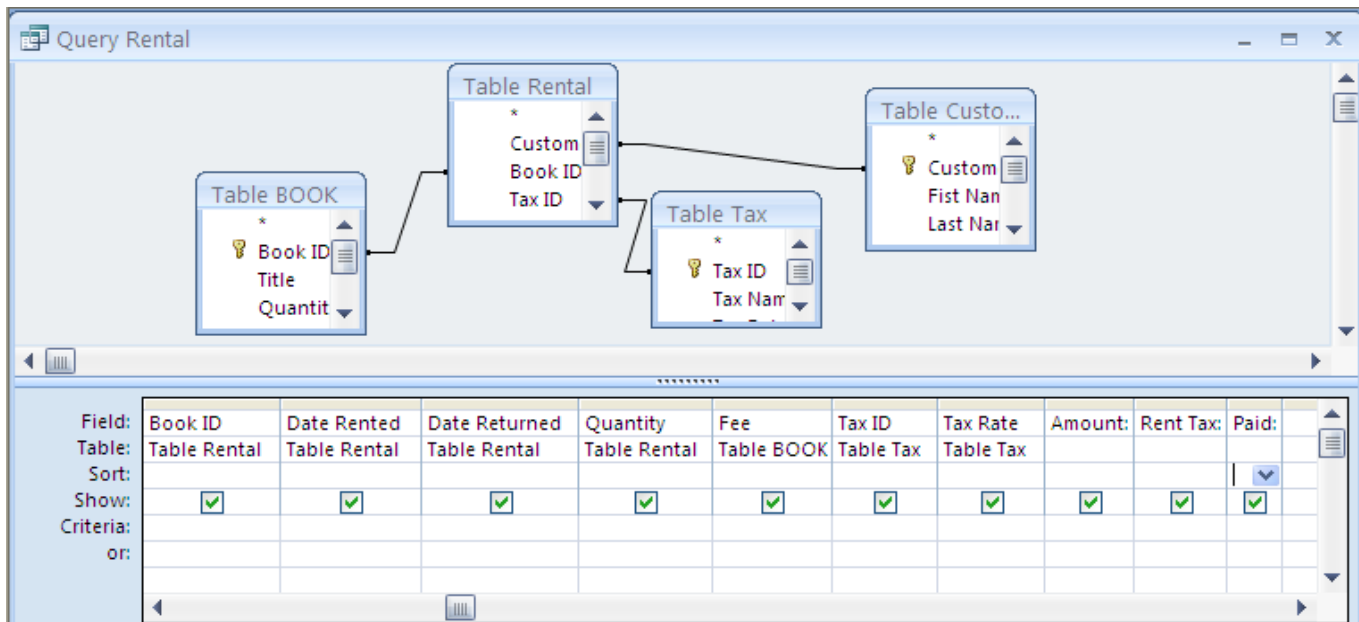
Query Rental

Table Rental
*
Custom
Book ID
Tax ID

Table Custo...
*
Custom
Fist Nan
Last Nar

Table BOOK
*
Book ID
Title
Quantit

Table Tax
*
Tax ID
Tax Nam

| Field: | Book ID | Date Rented | Date Returned | Quantity | Fee | Tax ID | Tax Rate | Amount: | Rent Tax: | Paid: |
|---|---|---|---|---|---|---|---|---|---|---|
| Table: | Table Rental | Table Rental | Table Rental | Table Rental | Table BOOK | Table Tax | Table Tax | | | |
| Sort: | | | | | | | | | | |
| Show: | ☑ | ☑ | ☑ | ☑ | ☑ | ☑ | ☑ | ☑ | ☑ | ☑ |
| Criteria: | | | | | | | | | | |
| or: | | | | | | | | | | |